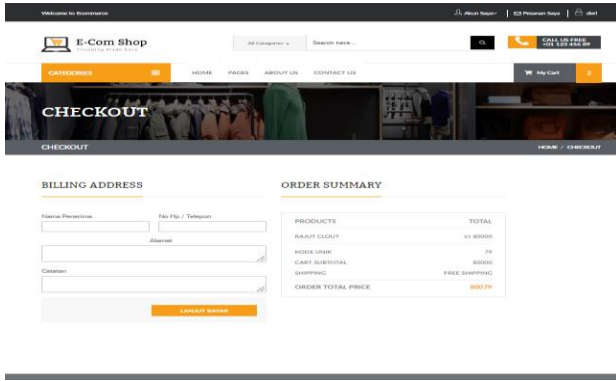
Welcome to Ecommerce

Akun Saya | Pesanan Saya | dari

E-Com Shop
Shopping Made Easy

All Categories | Search here...

CALL US FREE
+01 123 456 89

CATEGORIES

HOME PAGES ABOUT US CONTACT US

My Cart 2

CHECKOUT

CHECKOUT

HOME / CHECKOUT

BILLING ADDRESS

Nama Penerima

No Hp / Telepon

Alamat

Catatan

LANJUT BAYAR

ORDER SUMMARY

| PRODUCTS | TOTAL |
|---|---|
| RAJUT CLOUT | x1 80000 |
| KODE UNIK | 79 |
| CART SUBTOTAL | 80000 |
| SHIPPING | FREE SHIPPING |
| ORDER TOTAL PRICE | 80079 |